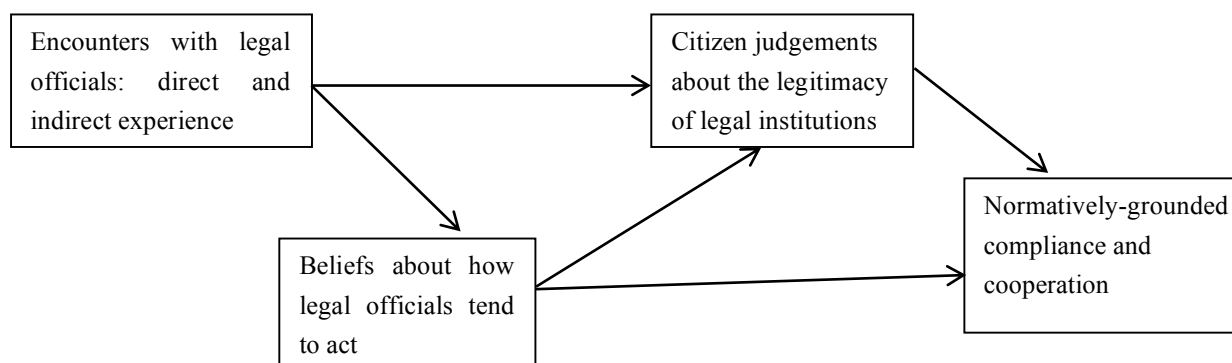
Encounters with legal officials: direct and indirect experience

Citizen judgements about the legitimacy of legal institutions

Beliefs about how legal officials tend to act

Normatively-grounded compliance and cooperation